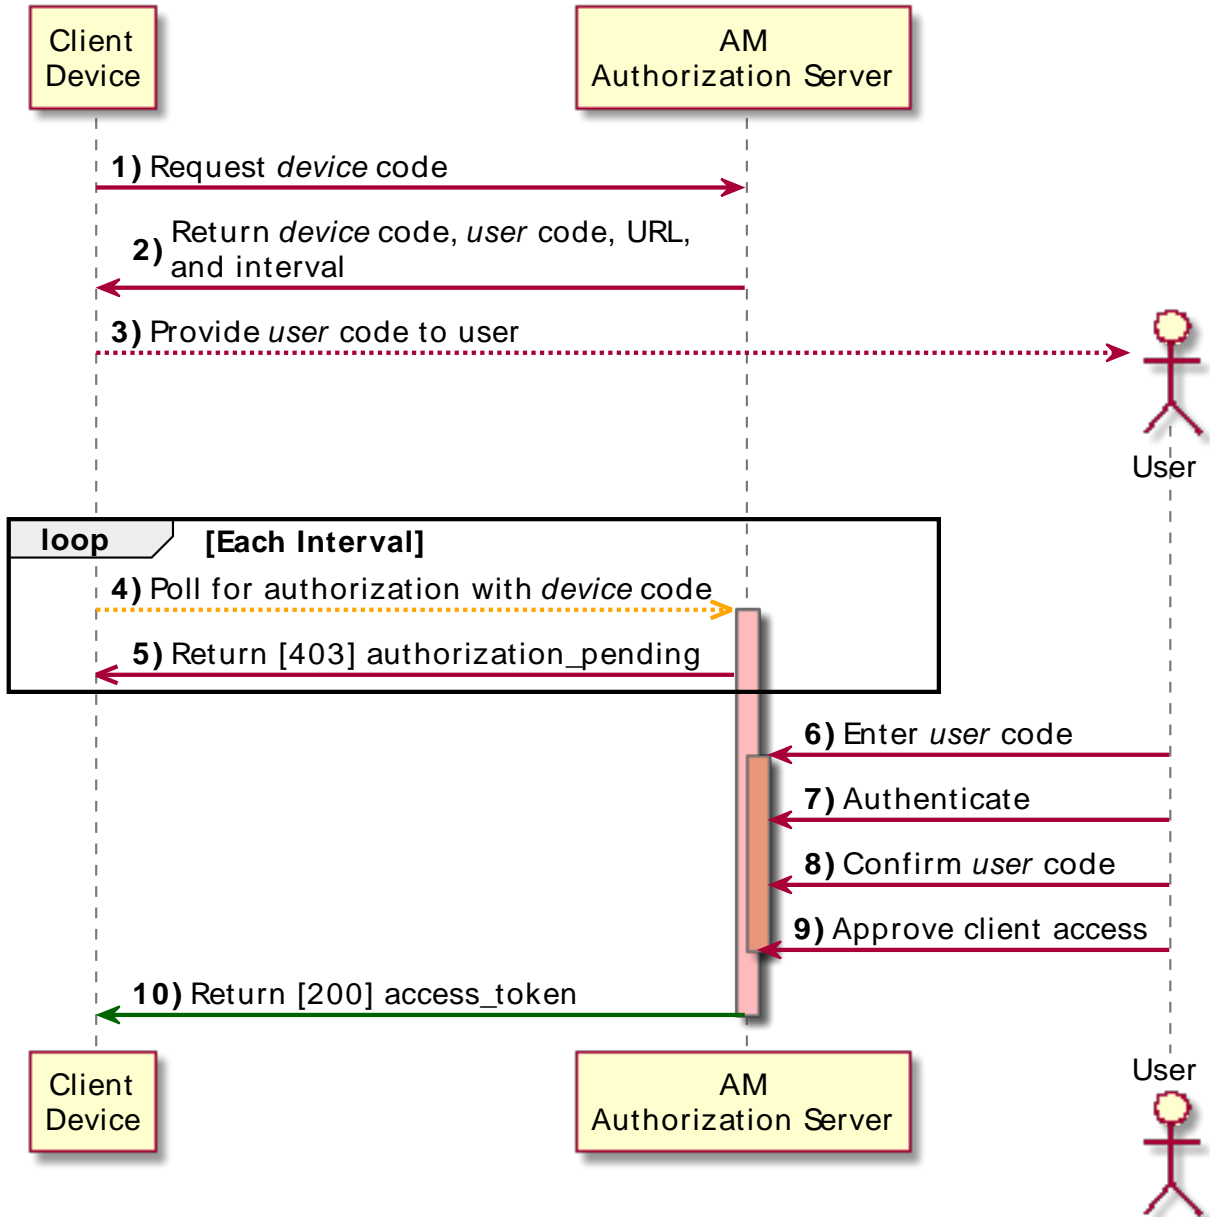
Client Device

AM Authorization Server

1) Request device code

2) Return device code, user code, URL, and interval

3) Provide user code to user

User

loop [Each Interval]

4) Poll for authorization with device code

5) Return [403] authorization_pending

6) Enter user code

7) Authenticate

8) Confirm user code

9) Approve client access

10) Return [200] access_token

Client Device

AM Authorization Server

User